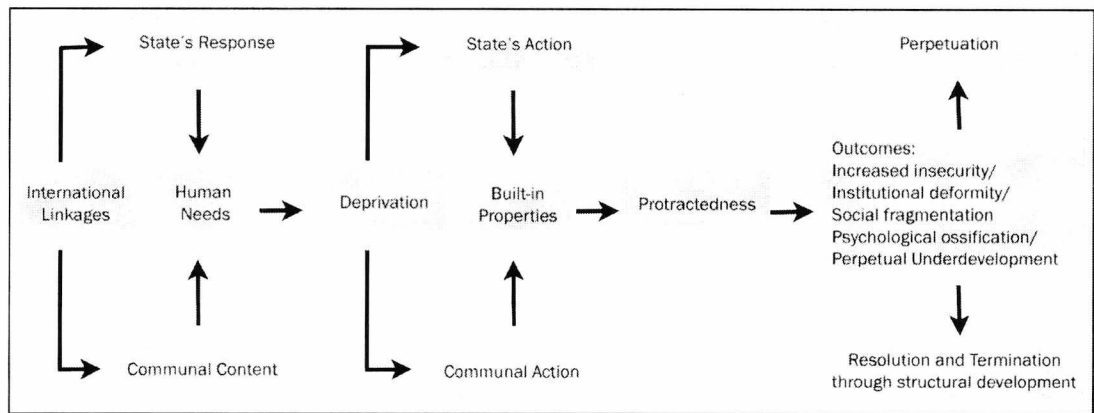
State's Response

International Linkages

Human Needs

Communal Content

Deprivation

State's Action

Built-in Properties

Communal Action

Protractedness

Perpetuation

Outcomes:
Increased insecurity/
Institutional deformity/
Social fragmentation
Psychological ossification/
Perpetual Underdevelopment

Resolution and Termination through structural development